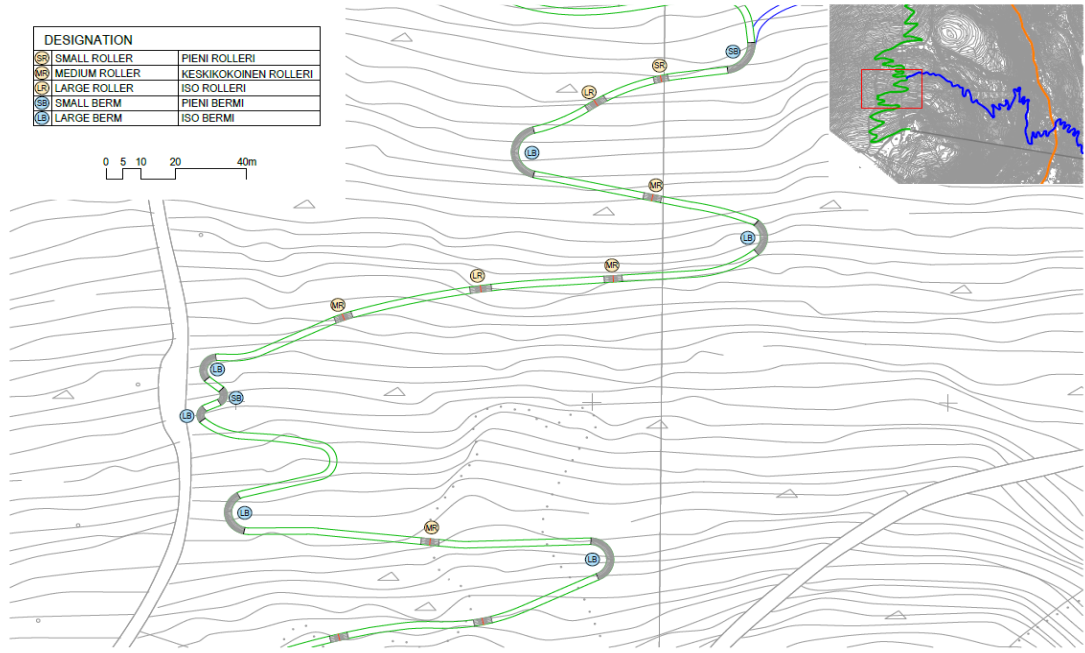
| DESIGNATION | |
|---|---|
| SR SMALL ROLLER | PIENI ROLLERI |
| MR MEDIUM ROLLER | KESKIKOKOINEN ROLLERI |
| LR LARGE ROLLER | ISO ROLLERI |
| SB SMALL BERM | PIENI BERMI |
| LB LARGE BERM | ISO BERMI |

0 5 10 20 40m

SB
SR
LR
LB
MR
LB
MR
LR
MR
LB
SB
LB
LB
MR
LB